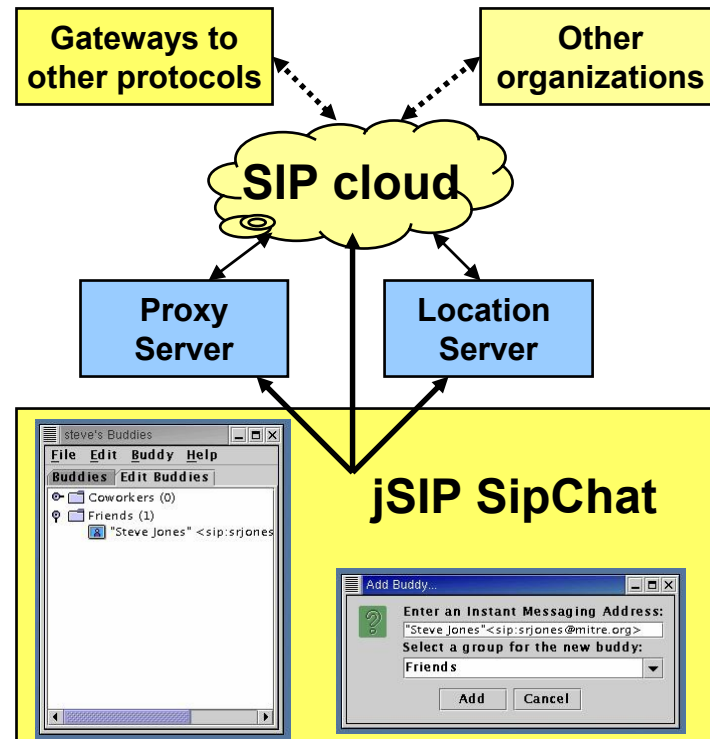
Gateways to other protocols

Other organizations

SIP cloud

Proxy Server

Location Server

jSIP SipChat

steve's Buddies

File Edit Buddy Help

Buddies Edit Buddies

Coworkers (0)

Friends (1)

"Steve Jones" <sip:srjones

Add Buddy...

Enter an Instant Messaging Address:

"Steve Jones"<sip:srjones@mitre.org>

Select a group for the new buddy:

Friends

Add Cancel